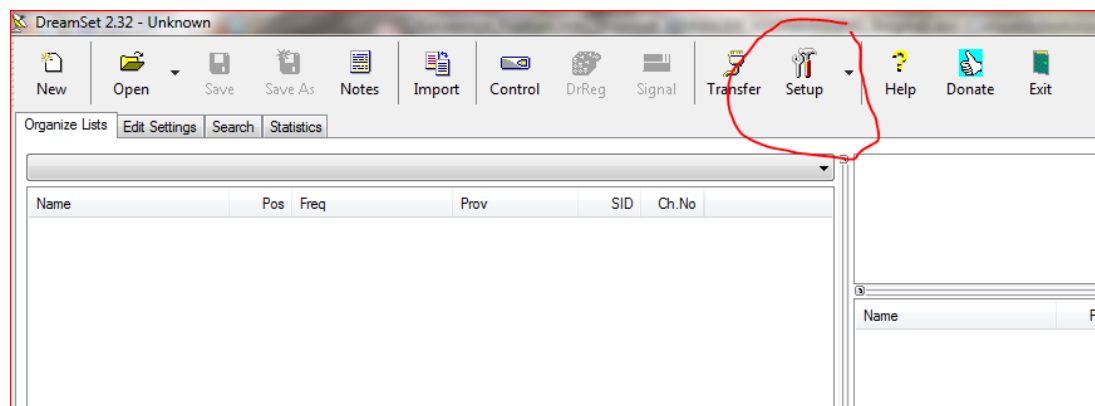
DreamSet 2.32 - Unknown

New Open Save Save As Notes Import Control DrReg Signal Transfer Setup Help Donate Exit

Organize Lists | Edit Settings | Search | Statistics

| Name | Pos | Freq | Prov | SID | Ch.No |
|---|---|---|---|---|---|

Name F